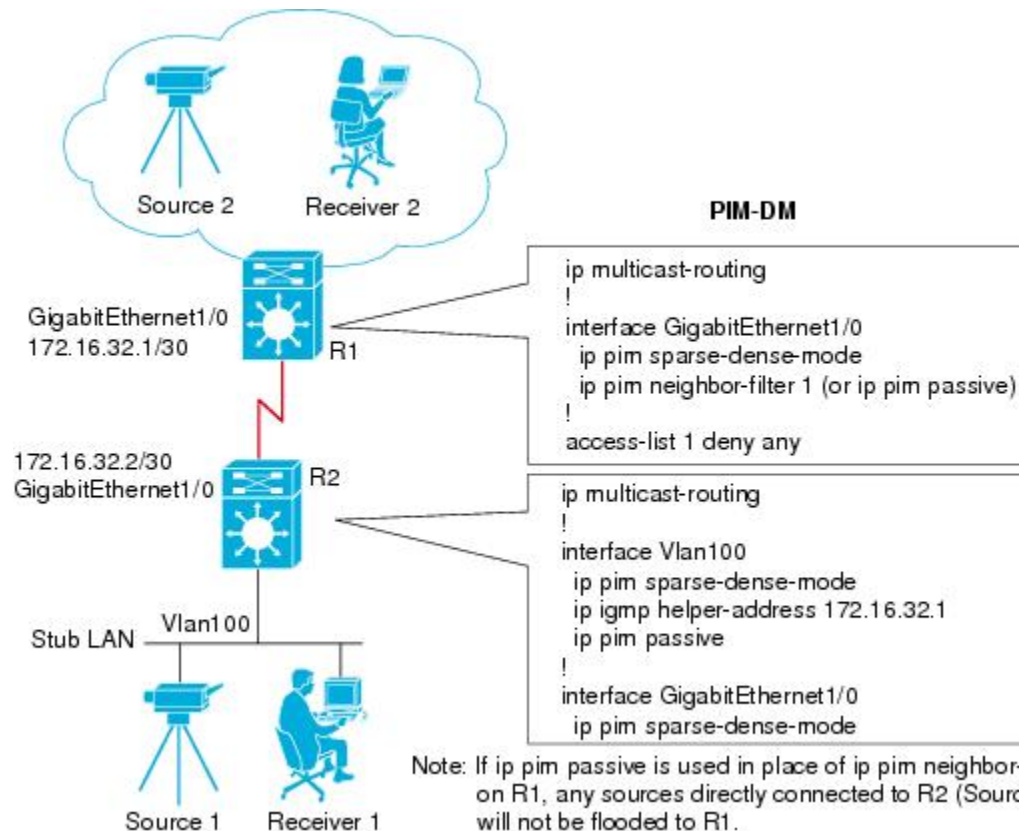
Source 2

Receiver 2

PIM-DM

GigabitEthernet1/0
172.16.32.1/30

R1

ip multicast-routing
!
interface GigabitEthernet1/0
ip pim sparse-dense-mode
ip pim neighbor-filter 1 (or ip pim passive)
!
access-list 1 deny any

172.16.32.2/30
GigabitEthernet1/0

R2

ip multicast-routing
!
interface Vlan100
ip pim sparse-dense-mode
ip igmp helper-address 172.16.32.1
ip pim passive
!
interface GigabitEthernet1/0
ip pim sparse-dense-mode

Stub LAN

Vlan100

Source 1

Receiver 1

Note: If ip pim passive is used in place of ip pim neighbor-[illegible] on R1, any sources directly connected to R2 (Sourc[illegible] will not be flooded to R1.